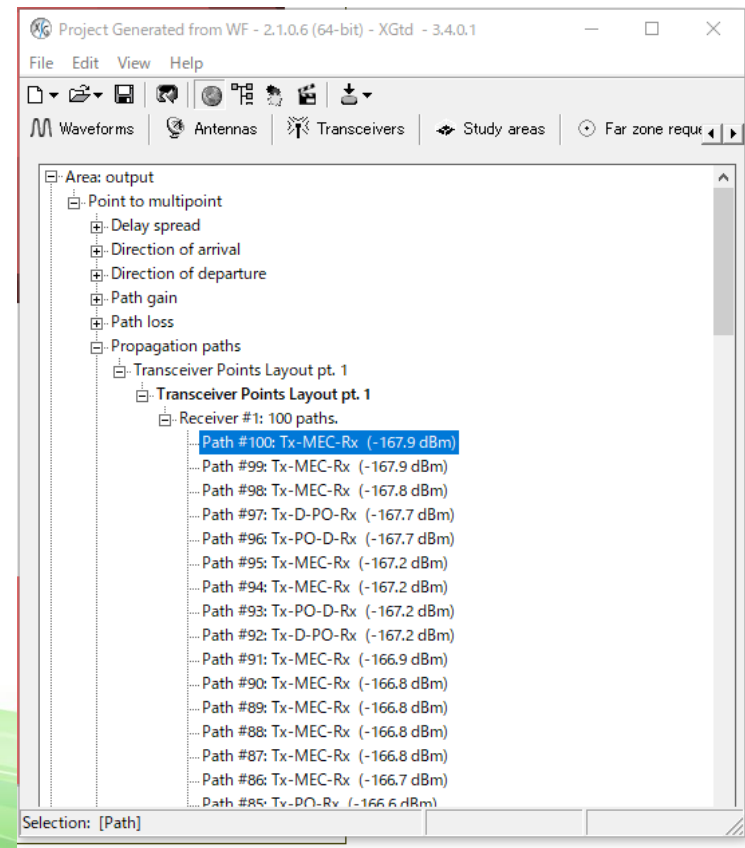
Project Generated from WF - 2.1.0.6 (64-bit) - XGtd - 3.4.0.1

File Edit View Help

Waveforms Antennas Transceivers Study areas Far zone reque

Area: output
Point to multipoint
Delay spread
Direction of arrival
Direction of departure
Path gain
Path loss
Propagation paths
Transceiver Points Layout pt. 1
Transceiver Points Layout pt. 1
Receiver #1: 100 paths.
Path #100: Tx-MEC-Rx (-167.9 dBm)
Path #99: Tx-MEC-Rx (-167.9 dBm)
Path #98: Tx-MEC-Rx (-167.8 dBm)
Path #97: Tx-D-PO-Rx (-167.7 dBm)
Path #96: Tx-PO-D-Rx (-167.7 dBm)
Path #95: Tx-MEC-Rx (-167.2 dBm)
Path #94: Tx-MEC-Rx (-167.2 dBm)
Path #93: Tx-PO-D-Rx (-167.2 dBm)
Path #92: Tx-D-PO-Rx (-167.2 dBm)
Path #91: Tx-MEC-Rx (-166.9 dBm)
Path #90: Tx-MEC-Rx (-166.8 dBm)
Path #89: Tx-MEC-Rx (-166.8 dBm)
Path #88: Tx-MEC-Rx (-166.8 dBm)
Path #87: Tx-MEC-Rx (-166.8 dBm)
Path #86: Tx-MEC-Rx (-166.7 dBm)
Path #85: Tx-PO-Rx (-166.6 dBm)

Selection: [Path]